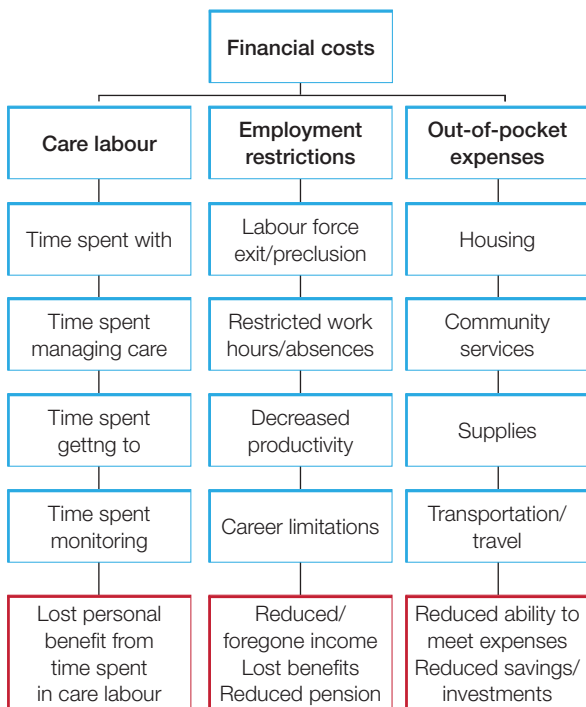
Financial costs

Care labour

Time spent with

Time spent managing care

Time spent gettng to

Time spent monitoring

Lost personal benefit from time spent in care labour

Employment restrictions

Labour force exit/preclusion

Restricted work hours/absences

Decreased productivity

Career limitations

Reduced/ foregone income Lost benefits Reduced pension

Out-of-pocket expenses

Housing

Community services

Supplies

Transportation/ travel

Reduced ability to meet expenses Reduced savings/ investments